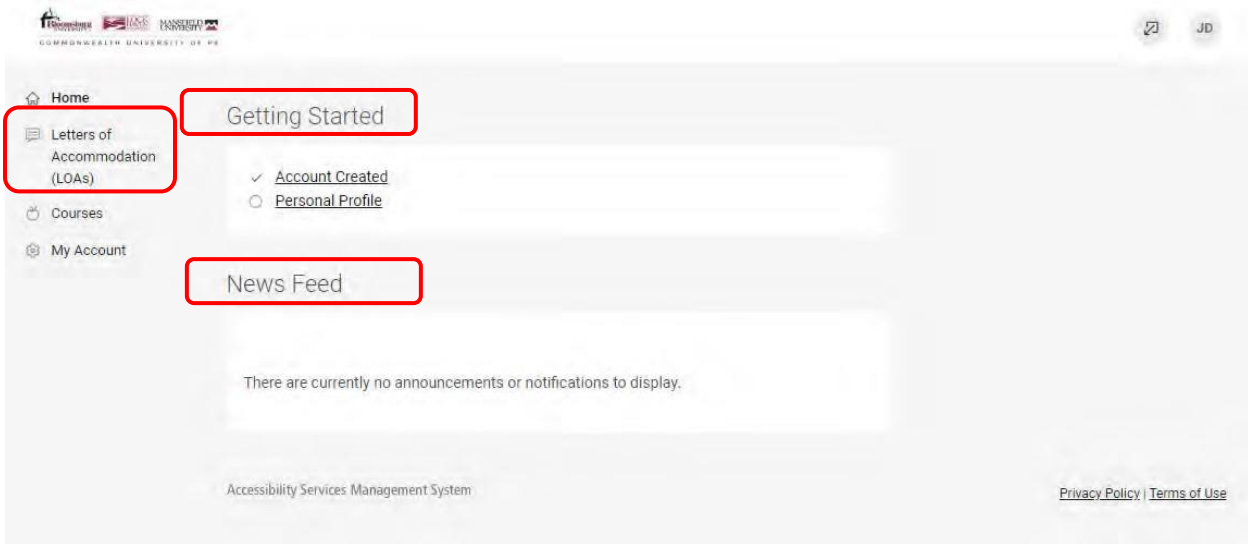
Bloomsburg UNIVERSITY LOCK HAVEN MANSFIELD UNIVERSITY
COMMONWEALTH UNIVERSITY OF PA

JD

Home
Letters of Accommodation (LOAs)
Courses
My Account

Getting Started

Account Created
Personal Profile

News Feed

There are currently no announcements or notifications to display.

Accessibility Services Management System

Privacy Policy | Terms of Use